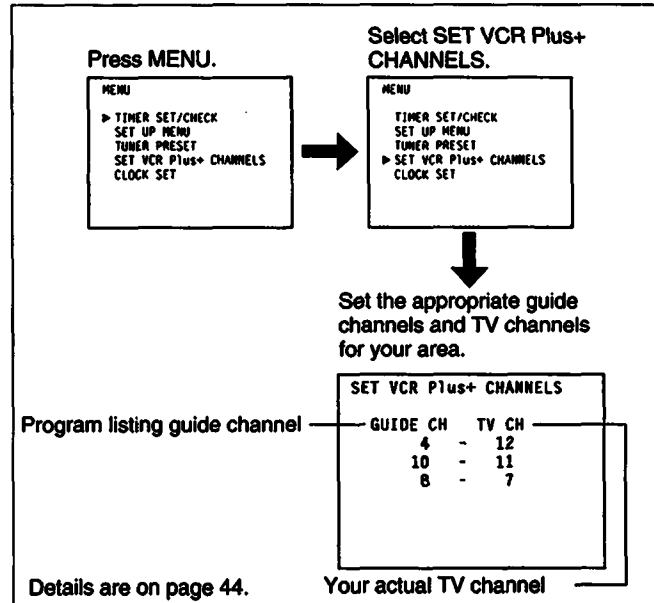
Press MENU.

MENU

▶ TIMER SET/CHECK
SET UP MENU
TUNER PRESET
SET VCR Plus+ CHANNELS
CLOCK SET

Select SET VCR Plus+ CHANNELS.

MENU

TIMER SET/CHECK
SET UP MENU
TUNER PRESET
▶ SET VCR Plus+ CHANNELS
CLOCK SET

Set the appropriate guide channels and TV channels for your area.

SET VCR Plus+ CHANNELS

Program listing guide channel

GUIDE CH TV CH
4 - 12
10 - 11
8 - 7

Details are on page 44.

Your actual TV channel